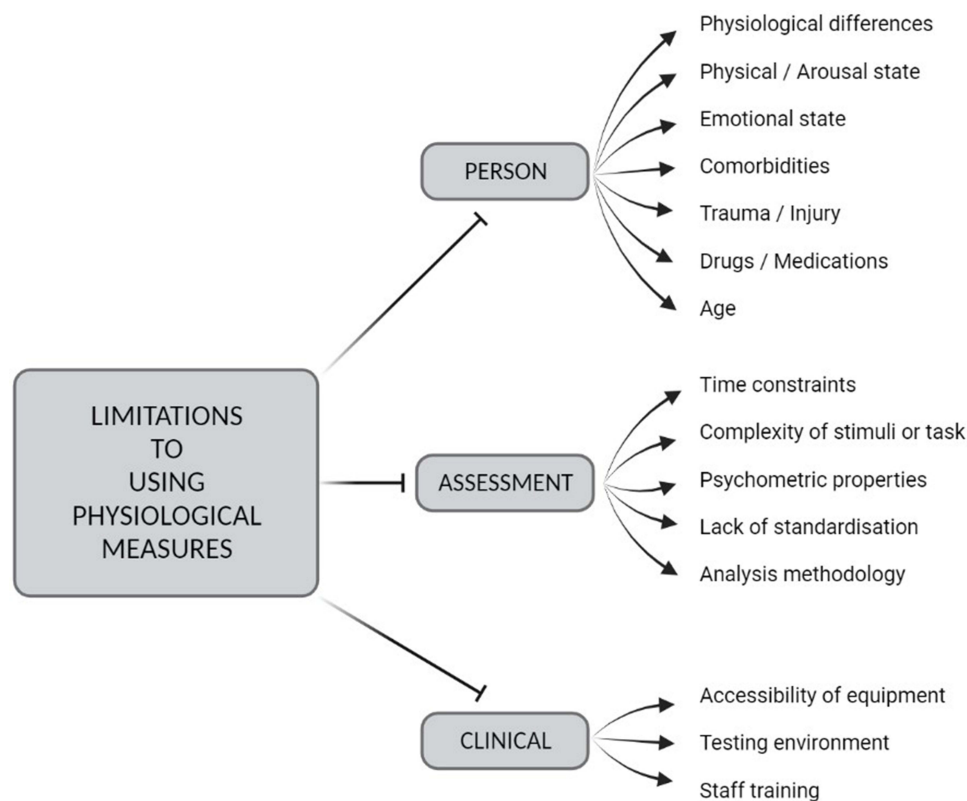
LIMITATIONS TO USING PHYSIOLOGICAL MEASURES

PERSON

Physiological differences
Physical / Arousal state
Emotional state
Comorbidities
Trauma / Injury
Drugs / Medications
Age

ASSESSMENT

Time constraints
Complexity of stimuli or task
Psychometric properties
Lack of standardisation
Analysis methodology

CLINICAL

Accessibility of equipment
Testing environment
Staff training